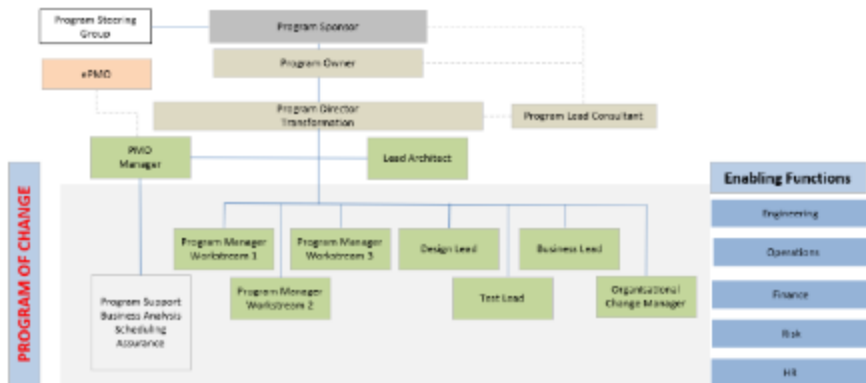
Program Steering Group

Program Sponsor

Program Owner

ePMO

Program Director Transformation

Program Lead Consultant

PMO Manager

Lead Architect

PROGRAM OF CHANGE

Program Manager Workstream 1

Program Manager Workstream 3

Design Lead

Business Lead

Program Manager Workstream 2

Test Lead

Organizational Change Manager

Program Support
Business Analysis
Scheduling
Assurance

Enabling Functions

Engineering

Operations

Finance

Risk

HR